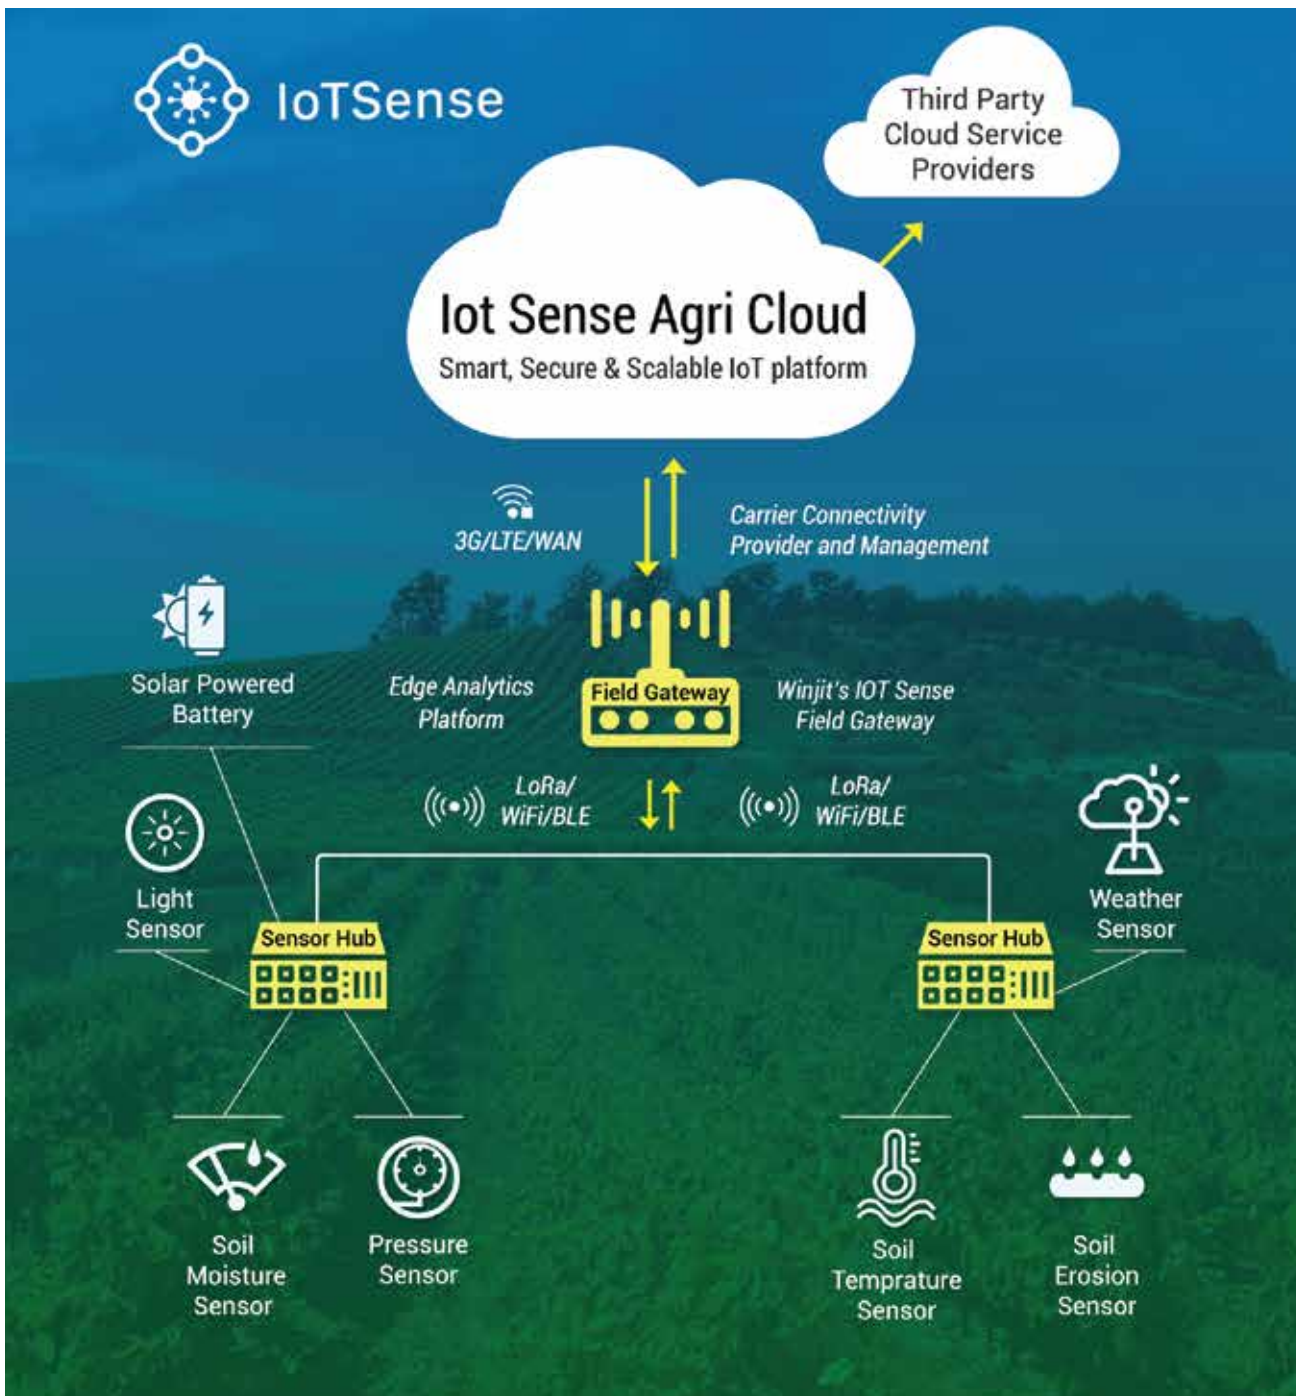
IoTSense

Third Party Cloud Service Providers

Iot Sense Agri Cloud
Smart, Secure & Scalable IoT platform

3G/LTE/WAN

Carrier Connectivity Provider and Management

Solar Powered Battery

Edge Analytics Platform

Field Gateway

Winjit's IOT Sense Field Gateway

LoRa/ WiFi/BLE

LoRa/ WiFi/BLE

Light Sensor

Sensor Hub

Sensor Hub

Weather Sensor

Soil Moisture Sensor

Pressure Sensor

Soil Temprature Sensor

Soil Erosion Sensor